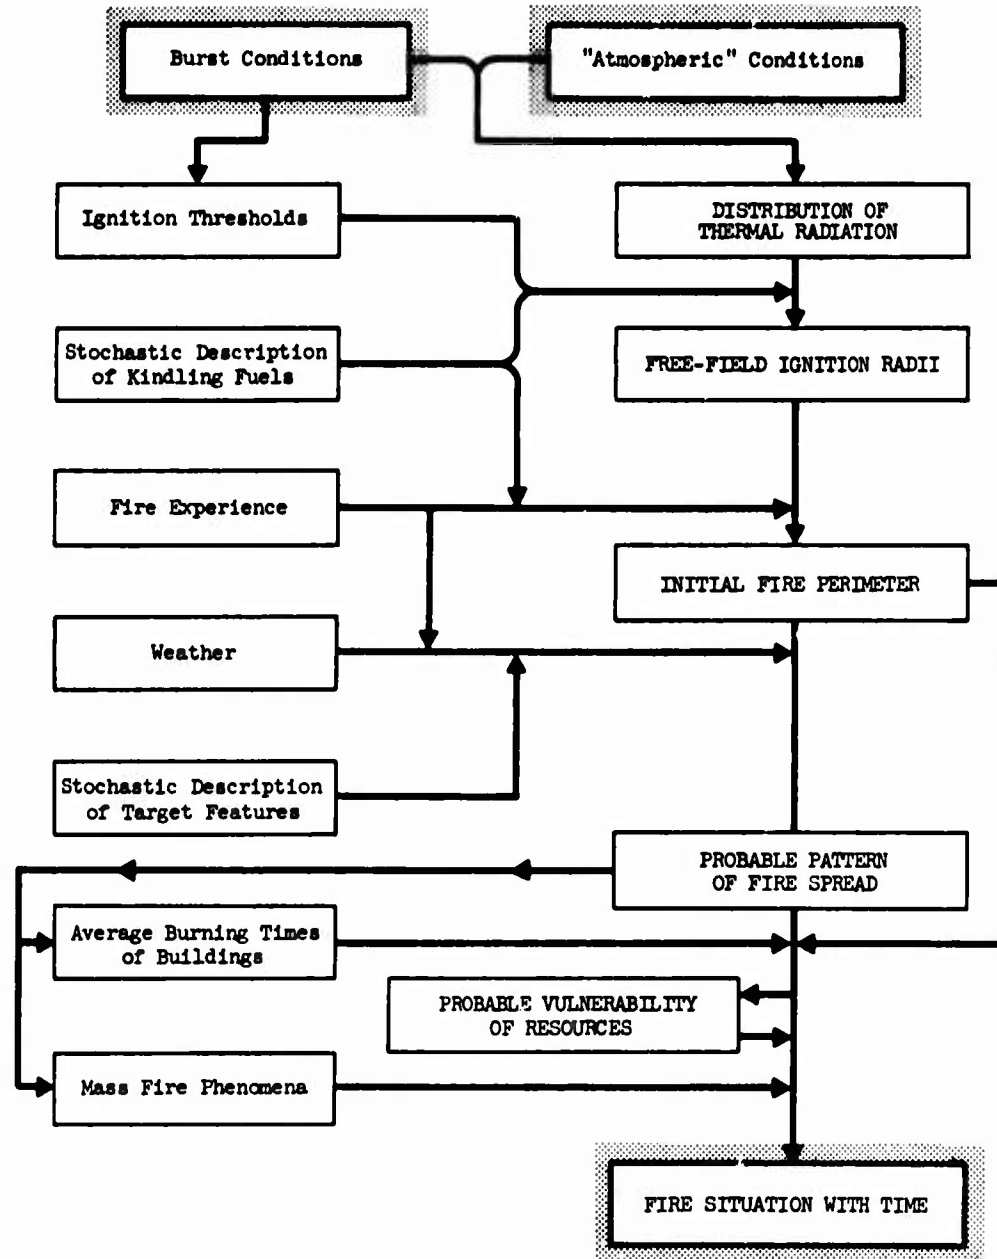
Burst Conditions

"Atmospheric" Conditions

Ignition Thresholds

DISTRIBUTION OF THERMAL RADIATION

Stochastic Description of Kindling Fuels

FREE-FIELD IGNITION RADII

Fire Experience

INITIAL FIRE PERIMETER

Weather

Stochastic Description of Target Features

PROBABLE PATTERN OF FIRE SPREAD

Average Burning Times of Buildings

PROBABLE VULNERABILITY OF RESOURCES

Mass Fire Phenomena

FIRE SITUATION WITH TIME